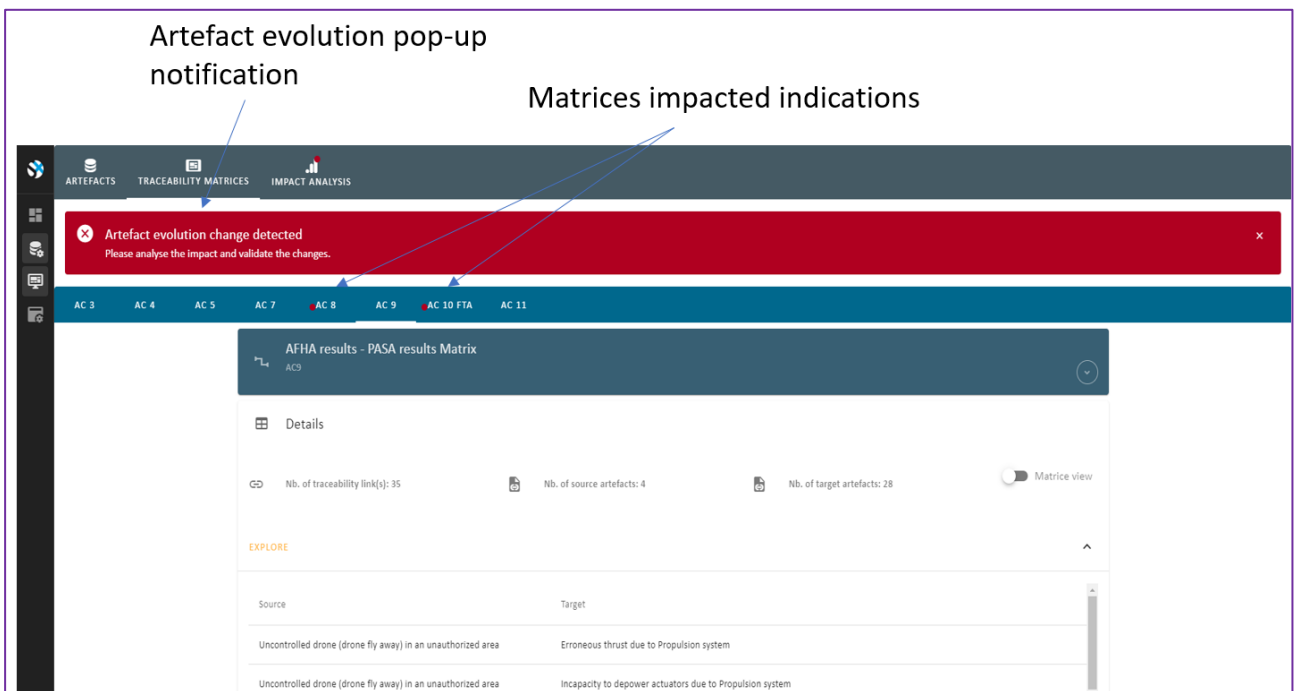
Artefact evolution pop-up notification

Matrices impacted indications

ARTEFACTS TRACEABILITY MATRICES IMPACT ANALYSIS

Artefact evolution change detected
Please analyse the impact and validate the changes.

×

AC 3 AC 4 AC 5 AC 7 AC 8 AC 9 AC 10 FTA AC 11

AFHA results - PASA results Matrix
AC9

Details

Nb. of traceability link(s): 35
Nb. of source artefacts: 4
Nb. of target artefacts: 28
Matrice view

EXPLORE

| Source | Target |
|---|---|
| Uncontrolled drone (drone fly away) in an unauthorized area | Erroneous thrust due to Propulsion system |
| Uncontrolled drone (drone fly away) in an unauthorized area | Incapacity to depower actuators due to Propulsion system |